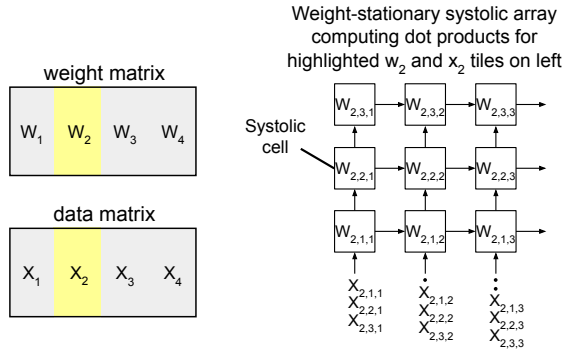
weight matrix

$W_1$ $W_2$ $W_3$ $W_4$

data matrix

$X_1$ $X_2$ $X_3$ $X_4$

Weight-stationary systolic array computing dot products for highlighted $w_2$ and $x_2$ tiles on left

Systolic cell

$W_{2,3,1}$ $W_{2,3,2}$ $W_{2,3,3}$

$W_{2,2,1}$ $W_{2,2,2}$ $W_{2,2,3}$

$W_{2,1,1}$ $W_{2,1,2}$ $W_{2,1,3}$

$X_{2,1,1}$ $X_{2,2,1}$ $X_{2,3,1}$

$X_{2,1,2}$ $X_{2,2,2}$ $X_{2,3,2}$

$X_{2,1,3}$ $X_{2,2,3}$ $X_{2,3,3}$